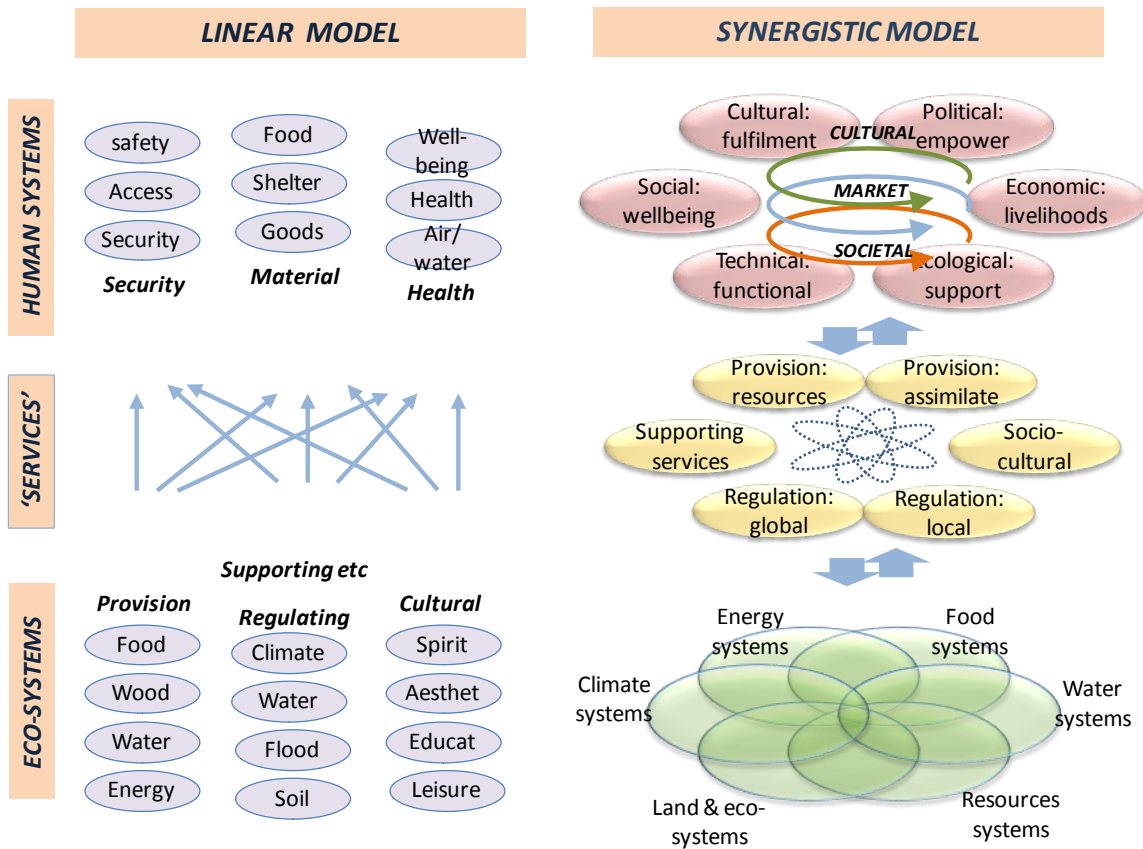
LINEAR MODEL

SYNERGISTIC MODEL

HUMAN SYSTEMS

safety
Access
Security
Security

Food
Shelter
Goods
Material

Well-being
Health
Air/ water
Health

Cultural: fulfilment
Political: empower
CULTURAL
MARKET
Social: wellbeing
Economic: livelihoods
SOCIETAL
Technical: functional
ecological: support

'SERVICES'

Provision: resources
Provision: assimilate
Supporting services
Socio-cultural
Regulation: global
Regulation: local

Supporting etc

ECO-SYSTEMS

Provision
Food
Wood
Water
Energy

Regulating
Climate
Water
Flood
Soil

Cultural
Spirit
Aesthet
Educat
Leisure

Energy systems
Food systems
Climate systems
Water systems
Land & eco-systems
Resources systems